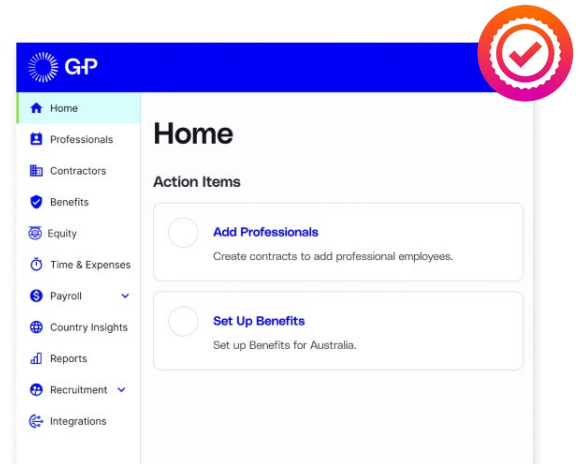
GP

Home
Professionals
Contractors
Benefits
Equity
Time & Expenses
Payroll
Country Insights
Reports
Recruitment
Integrations

Home

Action Items

Add Professionals
Create contracts to add professional employees.

Set Up Benefits
Set up Benefits for Australia.